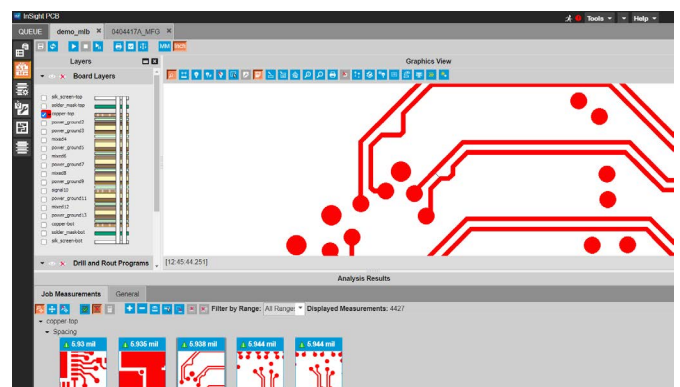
InSight PCB

Tools Help

QUEUE demo_mlb ✕ 0404417A_MFG ✕

MM INCH

Layers

Board Layers

silk_screen-top
solder_mask-top
copper-top
power_ground3
power_ground3
mixed4
power_ground5
mixed6
power_ground7
mixed8
power_ground9
signal10
power_ground11
mixed12
power_ground13
copper-bot
solder_mask-bot
silk_screen-bot

Drill and Rout Programs

Graphics View

[12:45:44.251]

Analysis Results

Job Measurements General

Filter by Range: All Range Displayed Measurements: 4427

copper-top
Spacing

5.93 mil
5.936 mil
5.938 mil
5.944 mil
5.944 mil